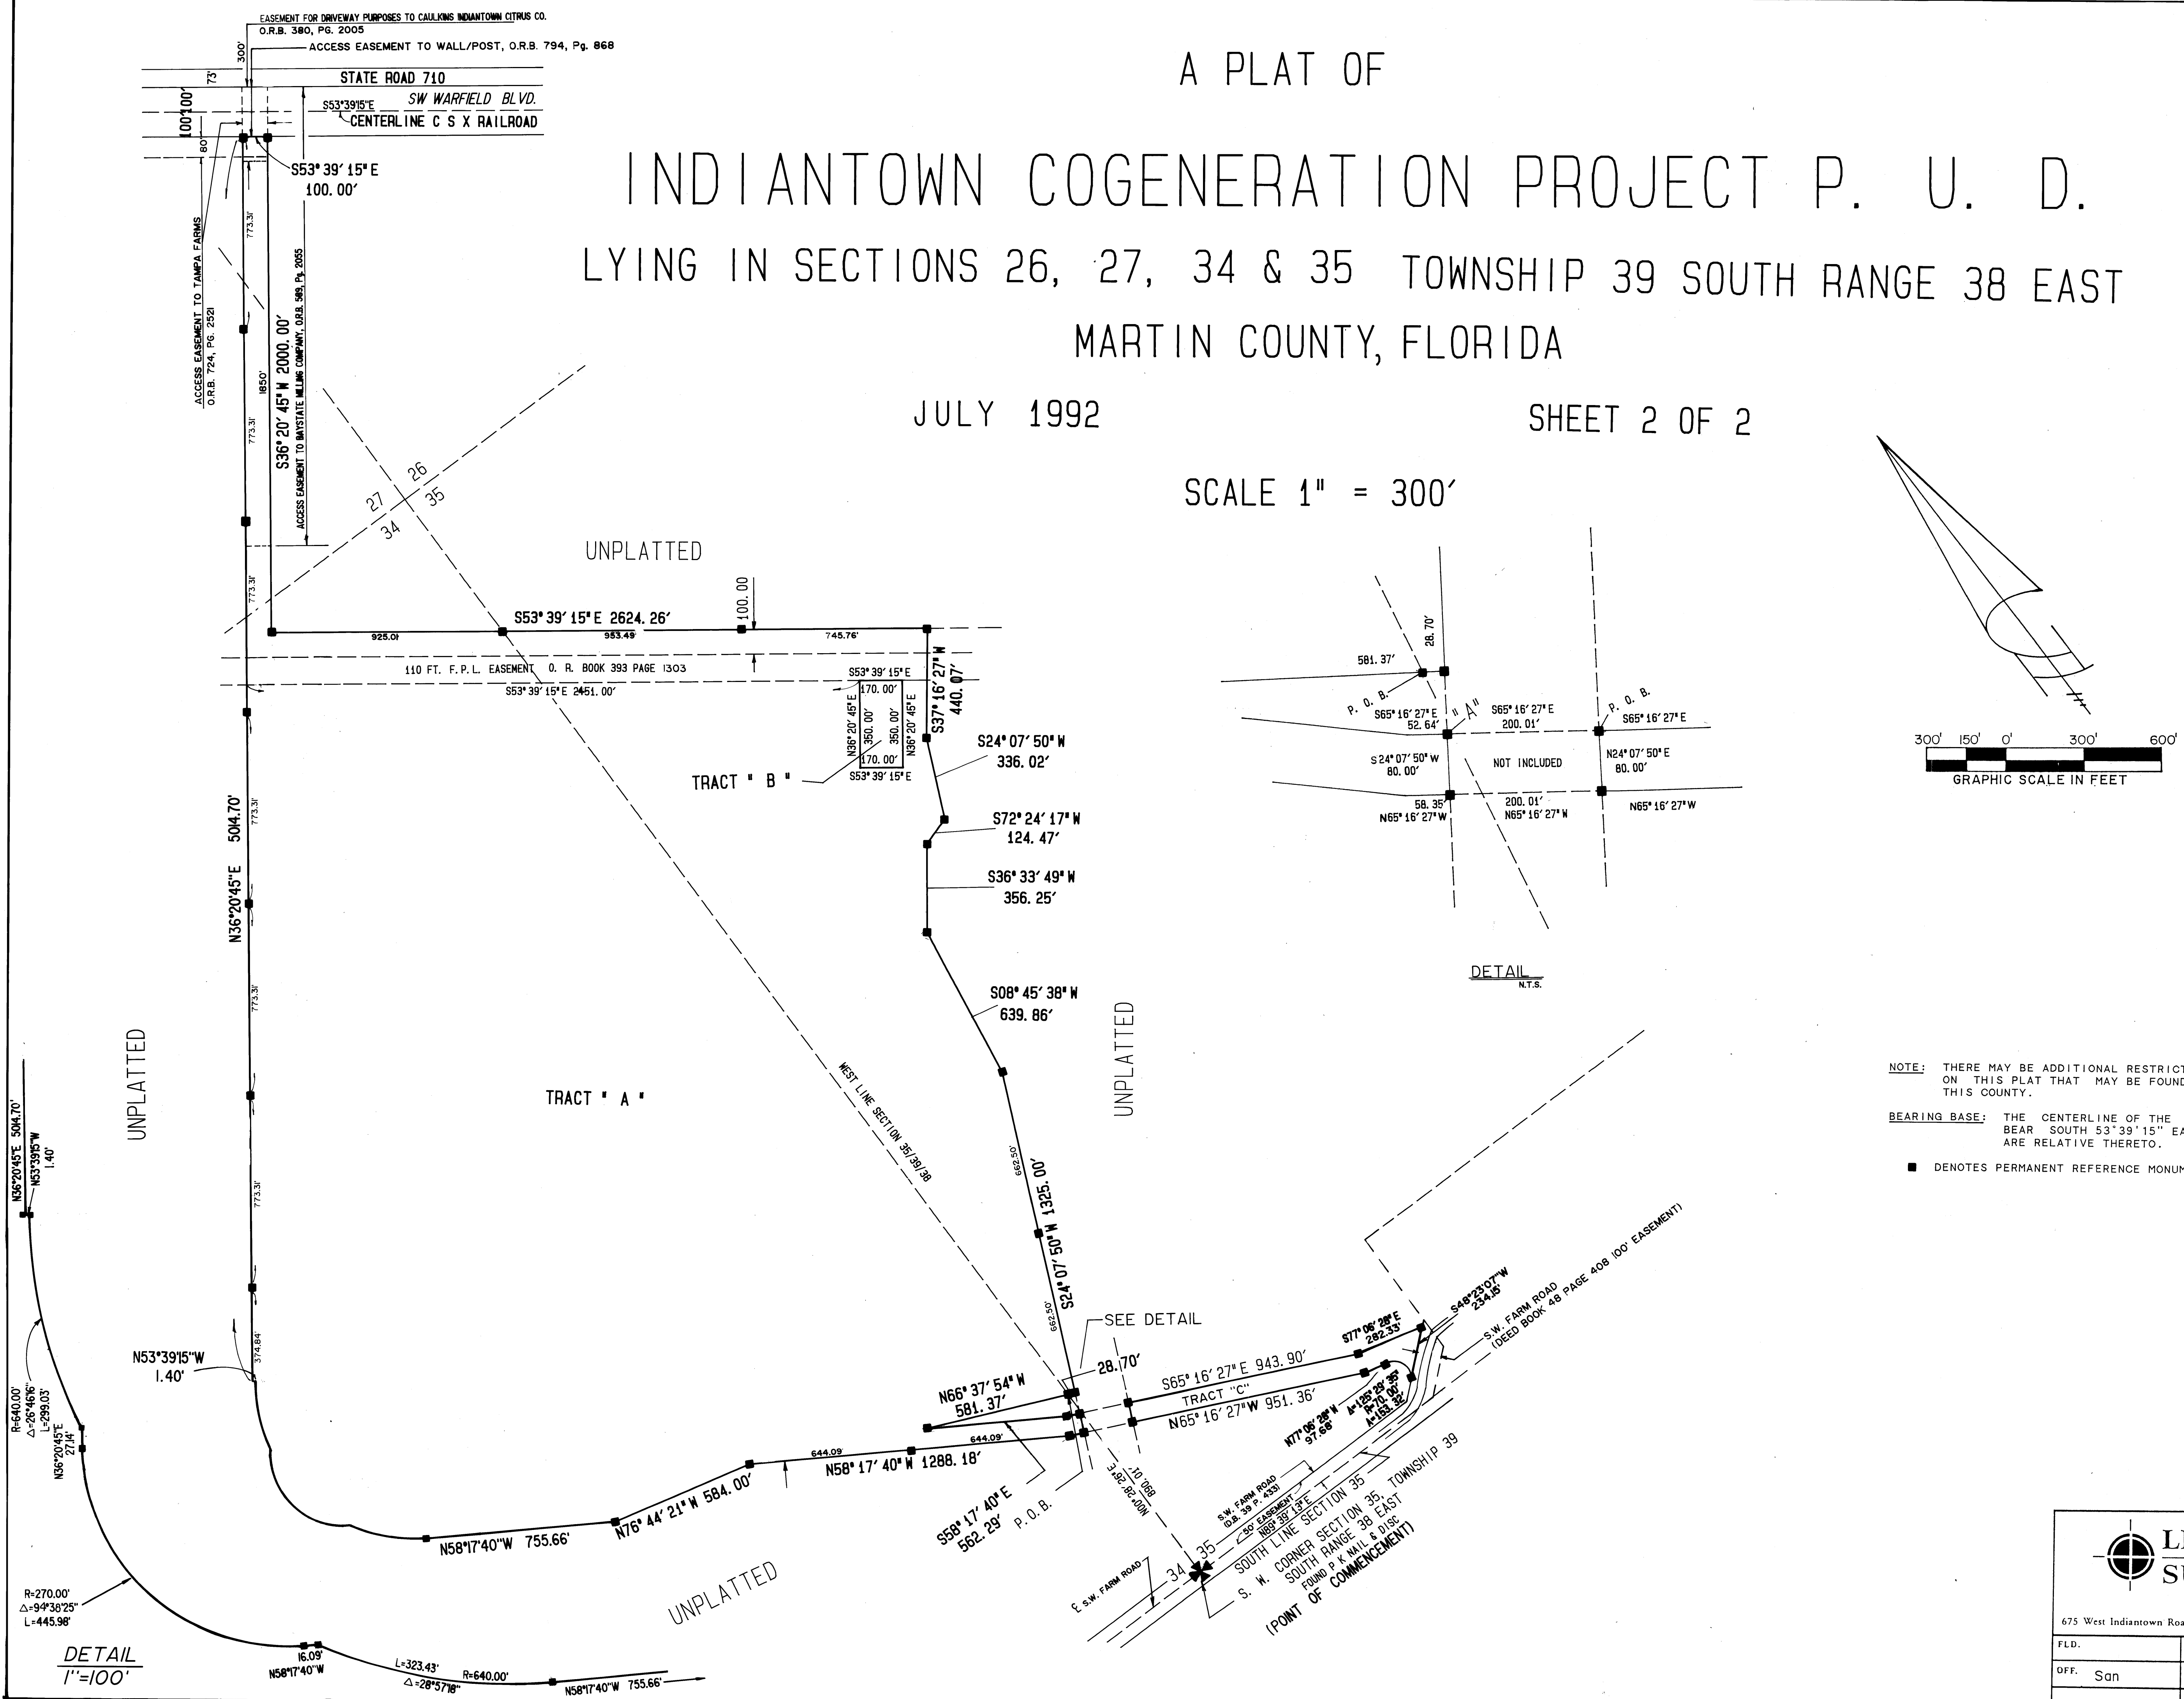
EASEMENT FOR DRIVEWAY PURPOSES TO CAULKINS INDIANTOWN CITRUS CO.
O.R.B. 380, PG. 2005
ACCESS EASEMENT TO WALL/POST, O.R.B. 794, Pg. 868

A PLAT OF

INDIANTOWN COGENERATION PROJECT P. U. D.

LYING IN SECTIONS 26, 27, 34 & 35 TOWNSHIP 39 SOUTH RANGE 38 EAST

MARTIN COUNTY, FLORIDA

JULY 1992

SHEET 2 OF 2

SCALE 1" = 300'

STATE ROAD 710
S53°39'15"E SW WARFIELD BLVD.
CENTERLINE C S X RAILROAD
300'
73'
100'
100'
80'
S53° 39' 15" E
100. 00'
ACCESS EASEMENT TO TAMPA FARMS
O.R.B. 724, PG. 2521
773.31'
1850'
S36° 20' 45" W 2000. 00'
ACCESS EASEMENT TO BAYSTATE MILLING COMPANY, O.R.B. 569, Pg. 2055
27
26
34
35

UNPLATTED
100. 00
S53° 39' 15" E 2624. 26'
925.01
953.49
745.76'
110 FT. F. P. L. EASEMENT O. R. BOOK 393 PAGE 1303
S53° 39' 15" E 2451. 00'
S53° 39' 15" E
170. 00'
N36° 20' 45" E
350. 00'
350. 00'
N36° 20' 45" E
170. 00'
S53° 39' 15" E
S37° 16' 27" W
440. 07'
S24° 07' 50" W
336. 02'
TRACT " B "
S72° 24' 17" W
124. 47'
S36° 33' 49" W
356. 25'
S08° 45' 38" W
639. 86'
504.70'
N36°20'45"E
TRACT " A "
WEST LINE SECTION 35/39/38
UNPLATTED
UNPLATTED
662.50'
662.50'
S24° 07' 50" W 1325. 00'
SEE DETAIL
28. 70'
S65° 16' 27" E 943. 90'
TRACT "C"
N65° 16' 27" W 951. 36'
N66° 37' 54" W
581. 37'
644.09'
644.09'
N58° 17' 40" W 1288. 18'
N76° 44' 21" W 584. 00'
N58°17'40"W 755.66'
S58° 17' 40" E
562. 29'
P. O. B.
N00°28'25"E 890. 01'
N77°06'28"W
97.66'
Δ=125°25'35"
R=70. 00'
A=153.32'
S77°06'28"E
282.33'
S48°23'07"W
234.15'
S.W. FARM ROAD
(DEED BOOK 48 PAGE 408 100' EASEMENT)
S.W. FARM ROAD
(D.B. 39 P. 433)
50' EASEMENT
N89°39'13"E
SOUTH LINE SECTION 35, TOWNSHIP 39
S. W. CORNER SECTION 35,
SOUTH RANGE 38 EAST
FOUND P K NAIL & DISC
(POINT OF COMMENCEMENT)
℄ S.W. FARM ROAD
34
35
UNPLATTED
N53°39'15"W
1.40'
374.84'

N36°20'45"E 504.70'
N53°39'15"W
1.40'
R=640.00'
Δ=26°46'16"
L=299.03'
N36°20'45"E
27.14'
R=270.00'
Δ=94°38'25"
L=445.98'
DETAIL
1"=100'
16.09'
N58°17'40"W
L=323.43'
Δ=28°57'18"
R=640.00'
N58°17'40"W 755.66'

581. 37'
28. 70'
P. O. B.
S65° 16' 27" E
52. 64'
"A"
S65° 16' 27" E
200. 01'
P. O. B.
S65° 16' 27" E
S24° 07' 50" W
80. 00'
NOT INCLUDED
N24° 07' 50" E
80. 00'
58. 35'
N65° 16' 27" W
200. 01'
N65° 16' 27" W
N65° 16' 27" W
DETAIL
N.T.S.

300' 150' 0' 300' 600'
GRAPHIC SCALE IN FEET

NOTE: THERE MAY BE ADDITIONAL RESTRICT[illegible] ON THIS PLAT THAT MAY BE FOUND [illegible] THIS COUNTY.

BEARING BASE: THE CENTERLINE OF THE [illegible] BEAR SOUTH 53°39'15" EA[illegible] ARE RELATIVE THERETO.

■ DENOTES PERMANENT REFERENCE MONUM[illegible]

L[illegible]
S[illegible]
675 West Indiantown Roa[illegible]
FLD.
OFF. San